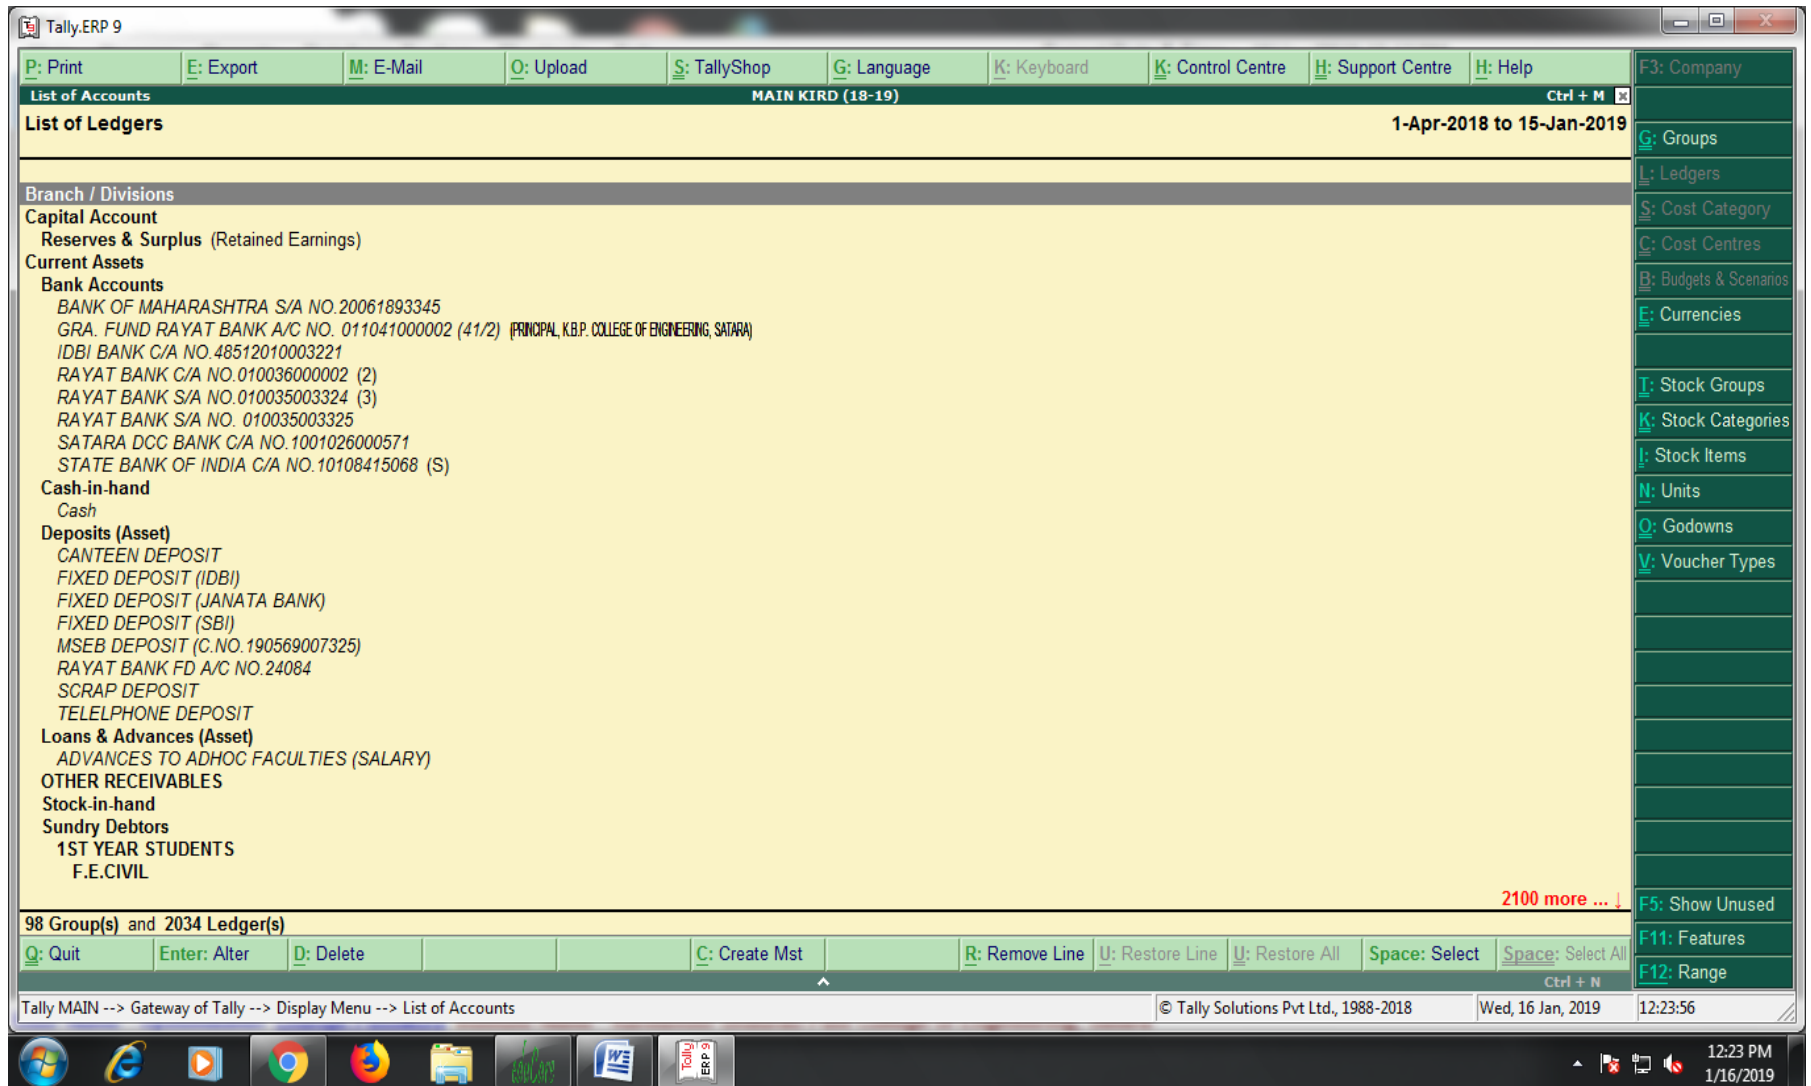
Tally.ERP 9

P: Print | E: Export | M: E-Mail | O: Upload | S: TallyShop | G: Language | K: Keyboard | K: Control Centre | H: Support Centre | H: Help

List of Accounts | MAIN KIRD (18-19) | Ctrl + M

List of Ledgers
1-Apr-2018 to 15-Jan-2019

Branch / Divisions
Capital Account
Reserves & Surplus (Retained Earnings)
Current Assets
Bank Accounts
BANK OF MAHARASHTRA S/A NO.20061893345
GRA. FUND RAYAT BANK A/C NO. 011041000002 (41/2) (PRINCIPAL, K.B.P. COLLEGE OF ENGINEERING, SATARA)
IDBI BANK C/A NO.48512010003221
RAYAT BANK C/A NO.010036000002 (2)
RAYAT BANK S/A NO.010035003324 (3)
RAYAT BANK S/A NO. 010035003325
SATARA DCC BANK C/A NO.1001026000571
STATE BANK OF INDIA C/A NO.10108415068 (S)
Cash-in-hand
Cash
Deposits (Asset)
CANTEEN DEPOSIT
FIXED DEPOSIT (IDBI)
FIXED DEPOSIT (JANATA BANK)
FIXED DEPOSIT (SBI)
MSEB DEPOSIT (C.NO.190569007325)
RAYAT BANK FD A/C NO.24084
SCRAP DEPOSIT
TELELPHONE DEPOSIT
Loans & Advances (Asset)
ADVANCES TO ADHOC FACULTIES (SALARY)
OTHER RECEIVABLES
Stock-in-hand
Sundry Debtors
1ST YEAR STUDENTS
F.E.CIVIL

2100 more ... ↓

98 Group(s) and 2034 Ledger(s)

Q: Quit | Enter: Alter | D: Delete | C: Create Mst | R: Remove Line | U: Restore Line | U: Restore All | Space: Select | Space: Select All
Ctrl + N

F3: Company
G: Groups
L: Ledgers
S: Cost Category
C: Cost Centres
B: Budgets & Scenarios
E: Currencies
T: Stock Groups
K: Stock Categories
I: Stock Items
N: Units
O: Godowns
V: Voucher Types
F5: Show Unused
F11: Features
F12: Range

Tally MAIN --> Gateway of Tally --> Display Menu --> List of Accounts | © Tally Solutions Pvt Ltd., 1988-2018 | Wed, 16 Jan, 2019 | 12:23:56

12:23 PM
1/16/2019